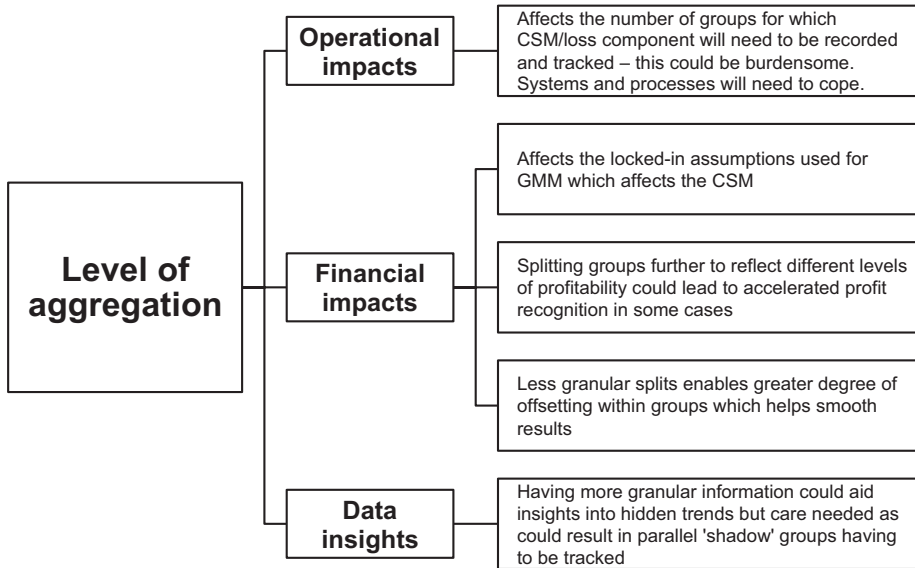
Level of aggregation

Operational impacts

Affects the number of groups for which CSM/loss component will need to be recorded and tracked – this could be burdensome. Systems and processes will need to cope.

Financial impacts

Affects the locked-in assumptions used for GMM which affects the CSM

Splitting groups further to reflect different levels of profitability could lead to accelerated profit recognition in some cases

Less granular splits enables greater degree of offsetting within groups which helps smooth results

Data insights

Having more granular information could aid insights into hidden trends but care needed as could result in parallel 'shadow' groups having to be tracked